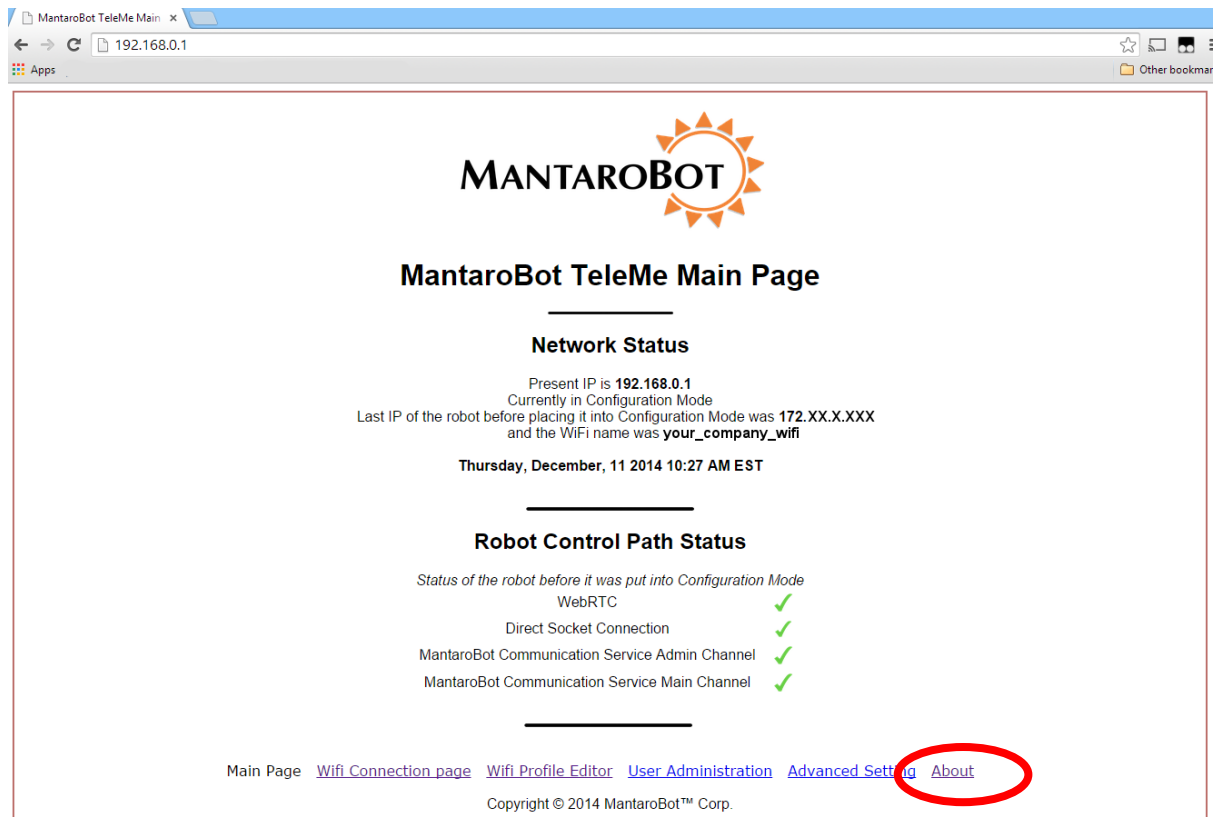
MantaroBot TeleMe Main ×

192.168.0.1

Apps

Other bookmar

MANTAROBOT

MantaroBot TeleMe Main Page

Network Status

Present IP is **192.168.0.1**
Currently in Configuration Mode
Last IP of the robot before placing it into Configuration Mode was **172.XX.X.XXX**
and the WiFi name was **your_company_wifi**

**Thursday, December, 11 2014 10:27 AM EST**

Robot Control Path Status

*Status of the robot before it was put into Configuration Mode*

WebRTC ✓
Direct Socket Connection ✓
MantaroBot Communication Service Admin Channel ✓
MantaroBot Communication Service Main Channel ✓

Main Page Wifi Connection page Wifi Profile Editor User Administration Advanced Setting About

Copyright © 2014 MantaroBot™ Corp.